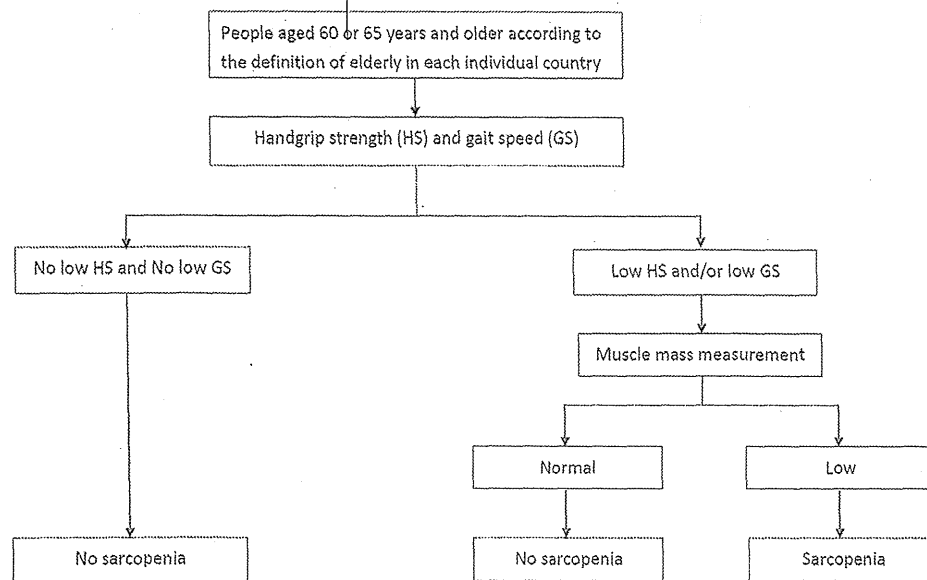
People aged 60 or 65 years and older according to the definition of elderly in each individual country

Handgrip strength (HS) and gait speed (GS)

No low HS and No low GS

Low HS and/or low GS

Muscle mass measurement

Normal

Low

No sarcopenia

No sarcopenia

Sarcopenia